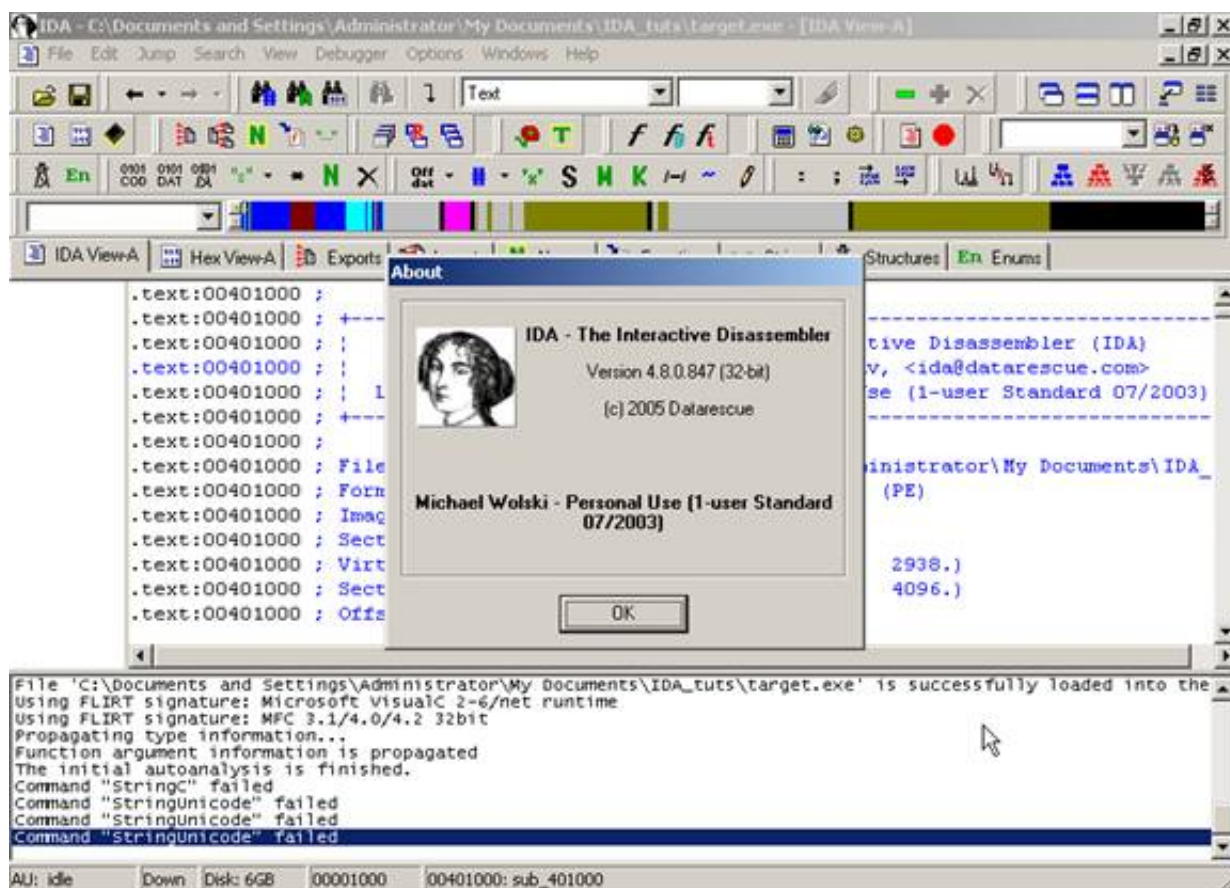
IDA - C:\Documents and Settings\Administrator\My Documents\IDA_tuts\target.exe - [IDA View-A]

File Edit Jump Search View Debugger Options Windows Help

Text

IDA View-A | Hex View-A | Exports | Structures | En Enums

.text:00401000 ;
.text:00401000 ; +---
.text:00401000 ; ¦ tive Disassembler (IDA)
.text:00401000 ; ¦ v, <ida@datarescue.com>
.text:00401000 ; ¦ L se (1-user Standard 07/2003)
.text:00401000 ; +---
.text:00401000 ;
.text:00401000 ; File inistrator\My Documents\IDA_
.text:00401000 ; Form (PE)
.text:00401000 ; Imag
.text:00401000 ; Sect
.text:00401000 ; Virt 2938.)
.text:00401000 ; Sect 4096.)
.text:00401000 ; Offs

About

IDA - The Interactive Disassembler

Version 4.8.0.847 (32-bit)

(c) 2005 Datarescue

Michael Wolski - Personal Use (1-user Standard 07/2003)

OK

File 'C:\Documents and Settings\Administrator\My Documents\IDA_tuts\target.exe' is successfully loaded into the
Using FLIRT signature: Microsoft VisualC 2-6/net runtime
Using FLIRT signature: MFC 3.1/4.0/4.2 32bit
Propagating type information...
Function argument information is propagated
The initial autoanalysis is finished.
Command "StringC" failed
Command "StringUnicode" failed
Command "StringUnicode" failed
Command "StringUnicode" failed

AU: idle | Down | Disk: 6GB | 00001000 | 00401000: sub_401000